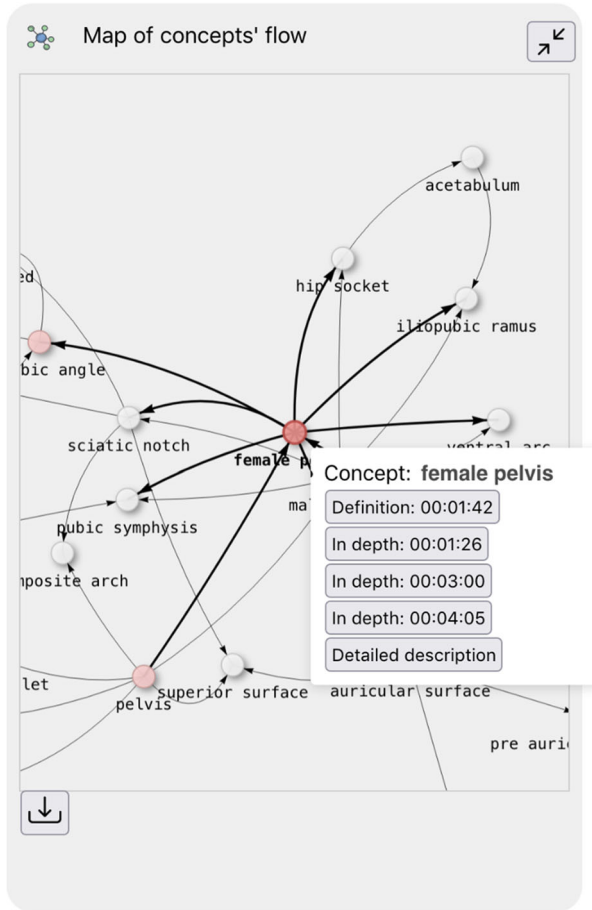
Map of concepts' flow

acetabulum

ed

hip socket

iliopubic ramus

bic angle

sciatic notch

ventral arc

female p

pubic symphysis

ma

nposite arch

let

pelvis

superior surface

auricular surface

pre auri

Concept: **female pelvis**

Definition: 00:01:42

In depth: 00:01:26

In depth: 00:03:00

In depth: 00:04:05

Detailed description